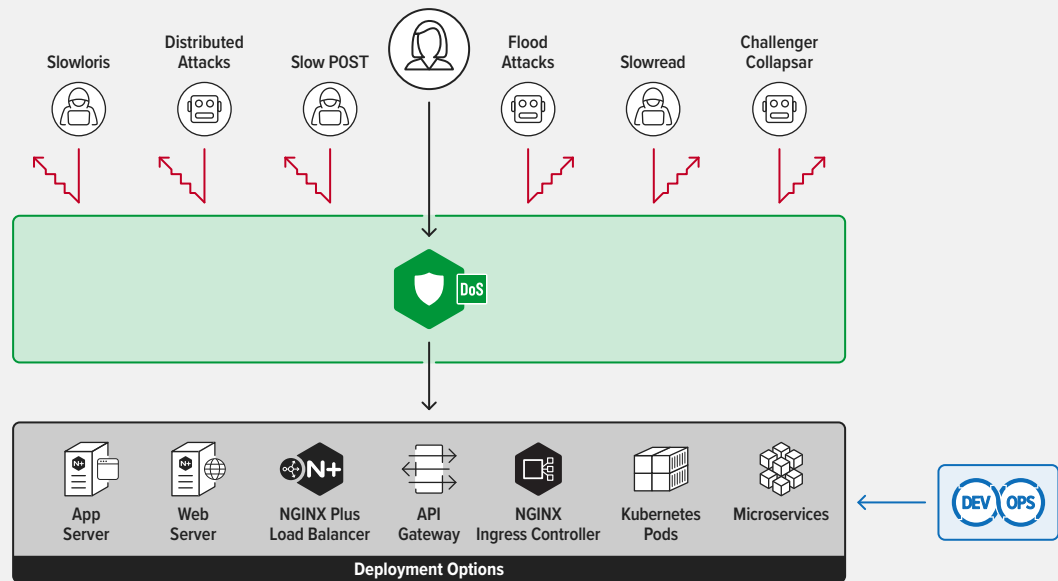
Slowloris

Distributed Attacks

Slow POST

Flood Attacks

Slowread

Challenger Collapsar

DoS

N+

N+

N+

App Server

Web Server

NGINX Plus Load Balancer

API Gateway

NGINX Ingress Controller

Kubernetes Pods

Microservices

DEV OPS

Deployment Options